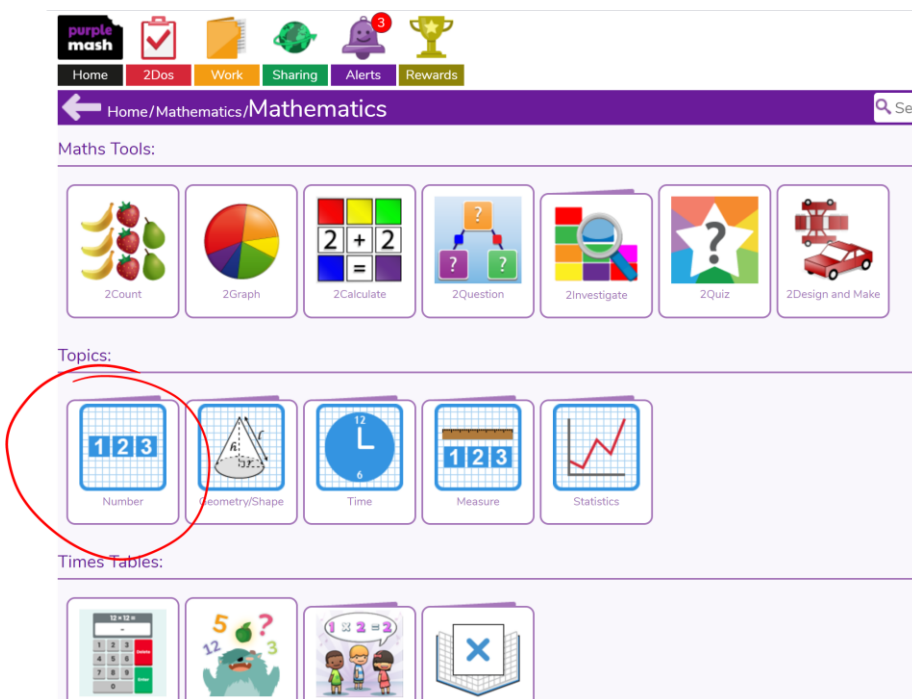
purple mash

3

Home 2Dos Work Sharing Alerts Rewards

Home/Mathematics/Mathematics

Se

Maths Tools:

2 + 2
=

?
? ?

?

2Count 2Graph 2Calculate 2Question 2Investigate 2Quiz 2Design and Make

Topics:

1 2 3

h
r

12
L
6

1 2 3

Number Geometry/Shape Time Measure Statistics

Times Tables:

12 × 12 =

5 ?
12 3

1 × 2 = 2

×